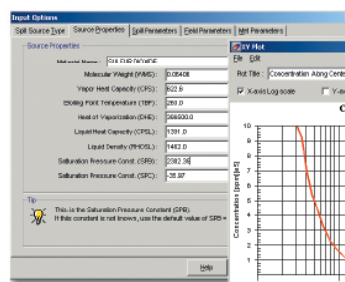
Input Options
Spill Source Type | Source Properties | Spill Parameters | Field Parameters | Met Parameters

Source Properties
Material Name: SULFUR DIOXIDE
Molecular Weight (WMS): 0.06406
Vapor Heat Capacity (CPS): 622.6
Boiling Point Temperature (TBP): 263.0
Heat of Vaporization (DHE): 389500.0
Liquid Heat Capacity (CPSL): 1391.0
Liquid Density (RHOSL): 1463.0
Saturation Pressure Const. (SPB): 2302.35
Saturation Pressure Const. (SPC): -35.97

Tip
This is the Saturation Pressure Constant (SPB).
If this constant is not known, use the default value of SPB = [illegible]

Help

XY Plot
File Edit
Plot Title: Concentration Along Cent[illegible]
X-axis Log scale   Y-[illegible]
C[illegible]
Concentration (ppm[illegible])
10
9
8
7
6
5
4
3
2
1